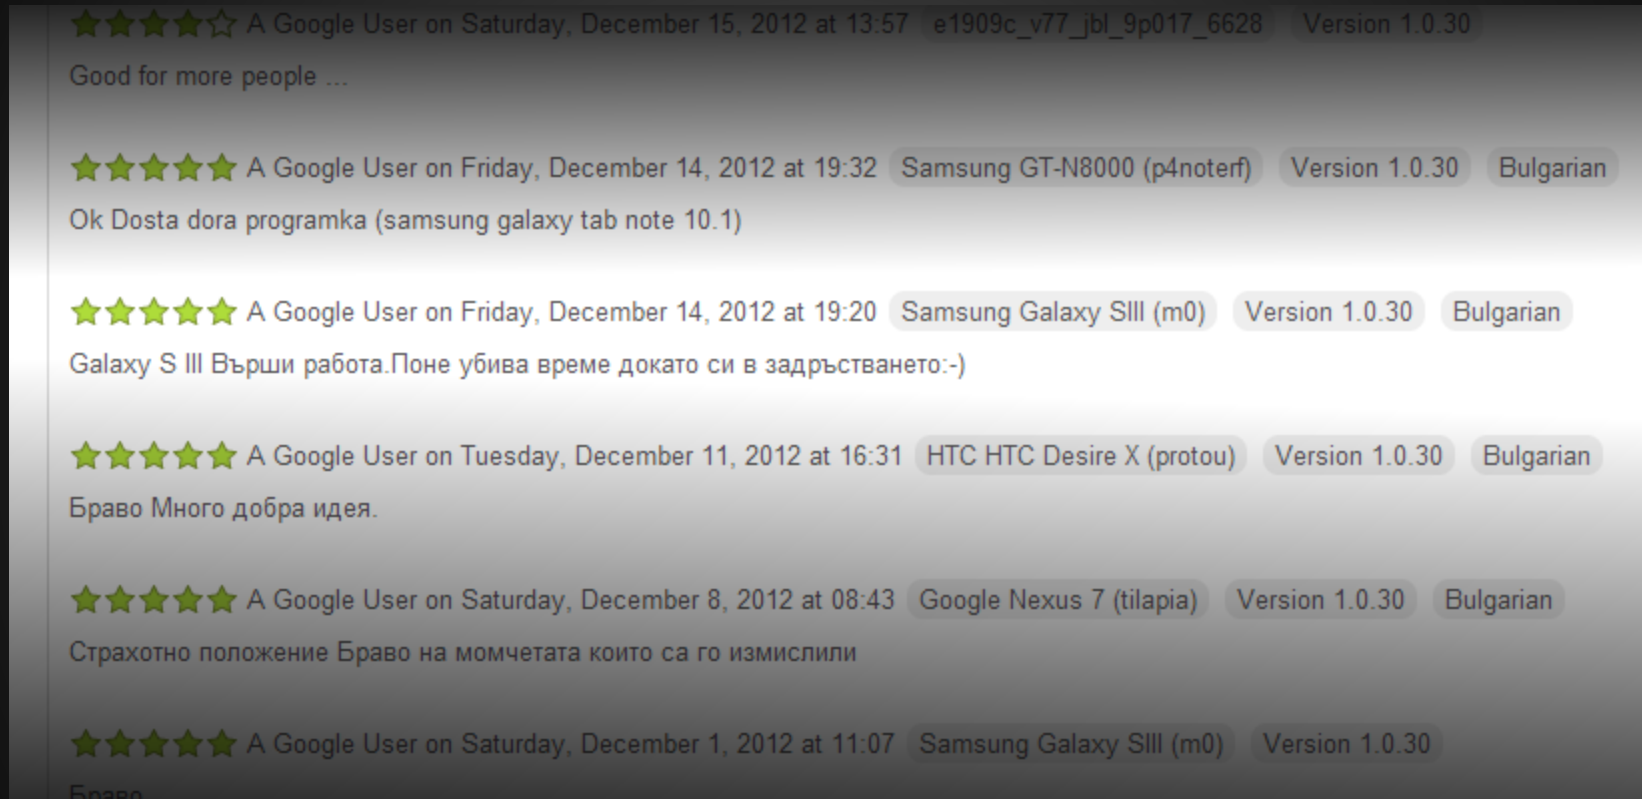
A Google User on Saturday, December 15, 2012 at 13:57 e1909c_v77_jbl_9p017_6628 Version 1.0.30
Good for more people ...

A Google User on Friday, December 14, 2012 at 19:32 Samsung GT-N8000 (p4noterf) Version 1.0.30 Bulgarian
Ok Dosta dora programka (samsung galaxy tab note 10.1)

A Google User on Friday, December 14, 2012 at 19:20 Samsung Galaxy SIII (m0) Version 1.0.30 Bulgarian
Galaxy S III Върши работа.Поне убива време докато си в задръстването:-)

A Google User on Tuesday, December 11, 2012 at 16:31 HTC HTC Desire X (protou) Version 1.0.30 Bulgarian
Браво Много добра идея.

A Google User on Saturday, December 8, 2012 at 08:43 Google Nexus 7 (tilapia) Version 1.0.30 Bulgarian
Страхотно положение Браво на момчетата които са го измислили

A Google User on Saturday, December 1, 2012 at 11:07 Samsung Galaxy SIII (m0) Version 1.0.30
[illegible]